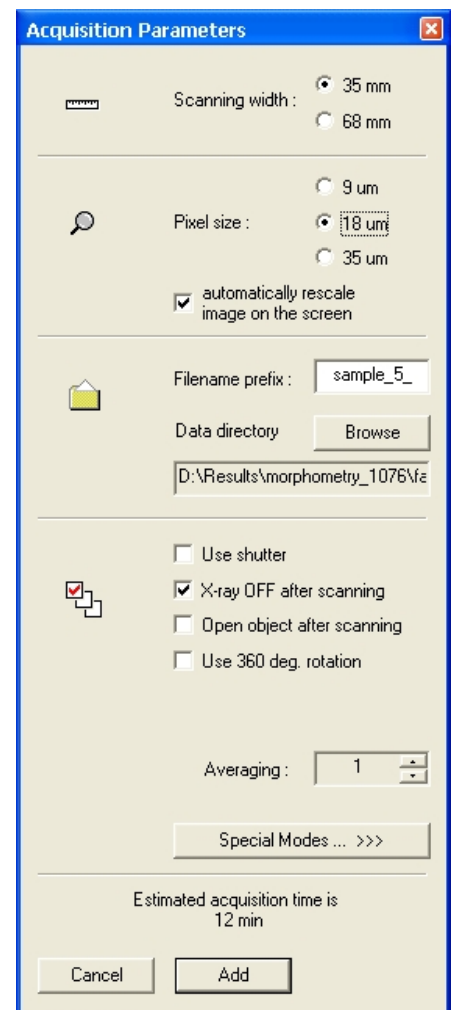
Acquisition Parameters

Scanning width : 35 mm
68 mm

Pixel size : 9 um
18 um
35 um

automatically rescale image on the screen

Filename prefix : sample_5_

Data directory Browse

D:\Results\morphometry_1076\fa

Use shutter
X-ray OFF after scanning
Open object after scanning
Use 360 deg. rotation

Averaging : 1

Special Modes ... >>>

Estimated acquisition time is 12 min

Cancel Add